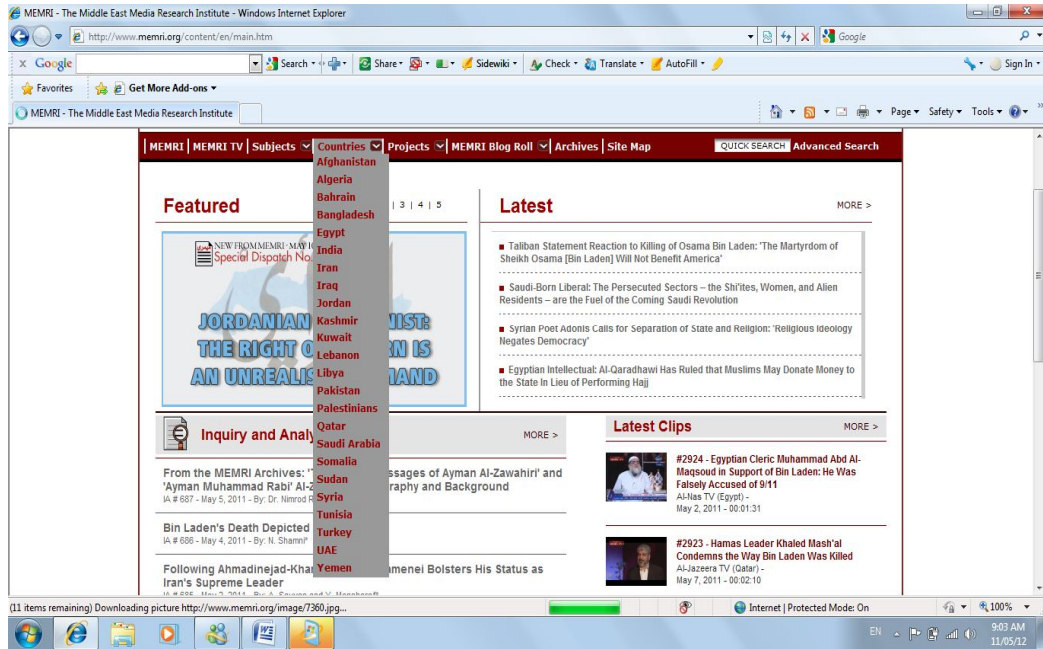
MEMRI - The Middle East Media Research Institute - Windows Internet Explorer

http://www.memri.org/content/en/main.htm

Google

x Google Search Share Sidewiki Check Translate AutoFill Sign In

Favorites Get More Add-ons

MEMRI - The Middle East Media Research Institute

Page Safety Tools

MEMRI | MEMRI TV | Subjects | Countries | Projects | MEMRI Blog Roll | Archives | Site Map QUICK SEARCH Advanced Search

Afghanistan
Algeria
Bahrain
Bangladesh
Egypt
India
Iran
Iraq
Jordan
Kashmir
Kuwait
Lebanon
Libya
Pakistan
Palestinians
Qatar
Saudi Arabia
Somalia
Sudan
Syria
Tunisia
Turkey
UAE
Yemen

Featured

| 3 | 4 | 5

NEW FROM MEMRI · MAY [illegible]
Special Dispatch No.

JORDANIAN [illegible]IST: THE RIGHT O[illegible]RN IS AN UNREALIS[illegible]MAND

Latest MORE >

Taliban Statement Reaction to Killing of Osama Bin Laden: 'The Martyrdom of Sheikh Osama [Bin Laden] Will Not Benefit America'

Saudi-Born Liberal: The Persecuted Sectors – the Shi'ites, Women, and Alien Residents – are the Fuel of the Coming Saudi Revolution

Syrian Poet Adonis Calls for Separation of State and Religion: 'Religious Ideology Negates Democracy'

Egyptian Intellectual: Al-Qaradhawi Has Ruled that Muslims May Donate Money to the State In Lieu of Performing Hajj

Inquiry and Analy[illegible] MORE >

From the MEMRI Archives: '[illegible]ssages of Ayman Al-Zawahiri' and 'Ayman Muhammad Rabi' Al-Z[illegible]raphy and Background
IA # 687 - May 5, 2011 - By: Dr. Nimrod R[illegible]

Bin Laden's Death Depicted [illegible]
IA # 686 - May 4, 2011 - By: N. Shamni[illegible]

Following Ahmadinejad-Kha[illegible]menei Bolsters His Status as Iran's Supreme Leader

Latest Clips MORE >

#2924 - Egyptian Cleric Muhammad Abd Al-Maqsoud in Support of Bin Laden: He Was Falsely Accused of 9/11
Al-Nas TV (Egypt) -
May 2, 2011 - 00:01:31

#2923 - Hamas Leader Khaled Mash'al Condemns the Way Bin Laden Was Killed
Al-Jazeera TV (Qatar) -
May 7, 2011 - 00:02:10

(11 items remaining) Downloading picture http://www.memri.org/image/7360.jpg...

Internet | Protected Mode: On 100%

EN 9:03 AM 11/05/12